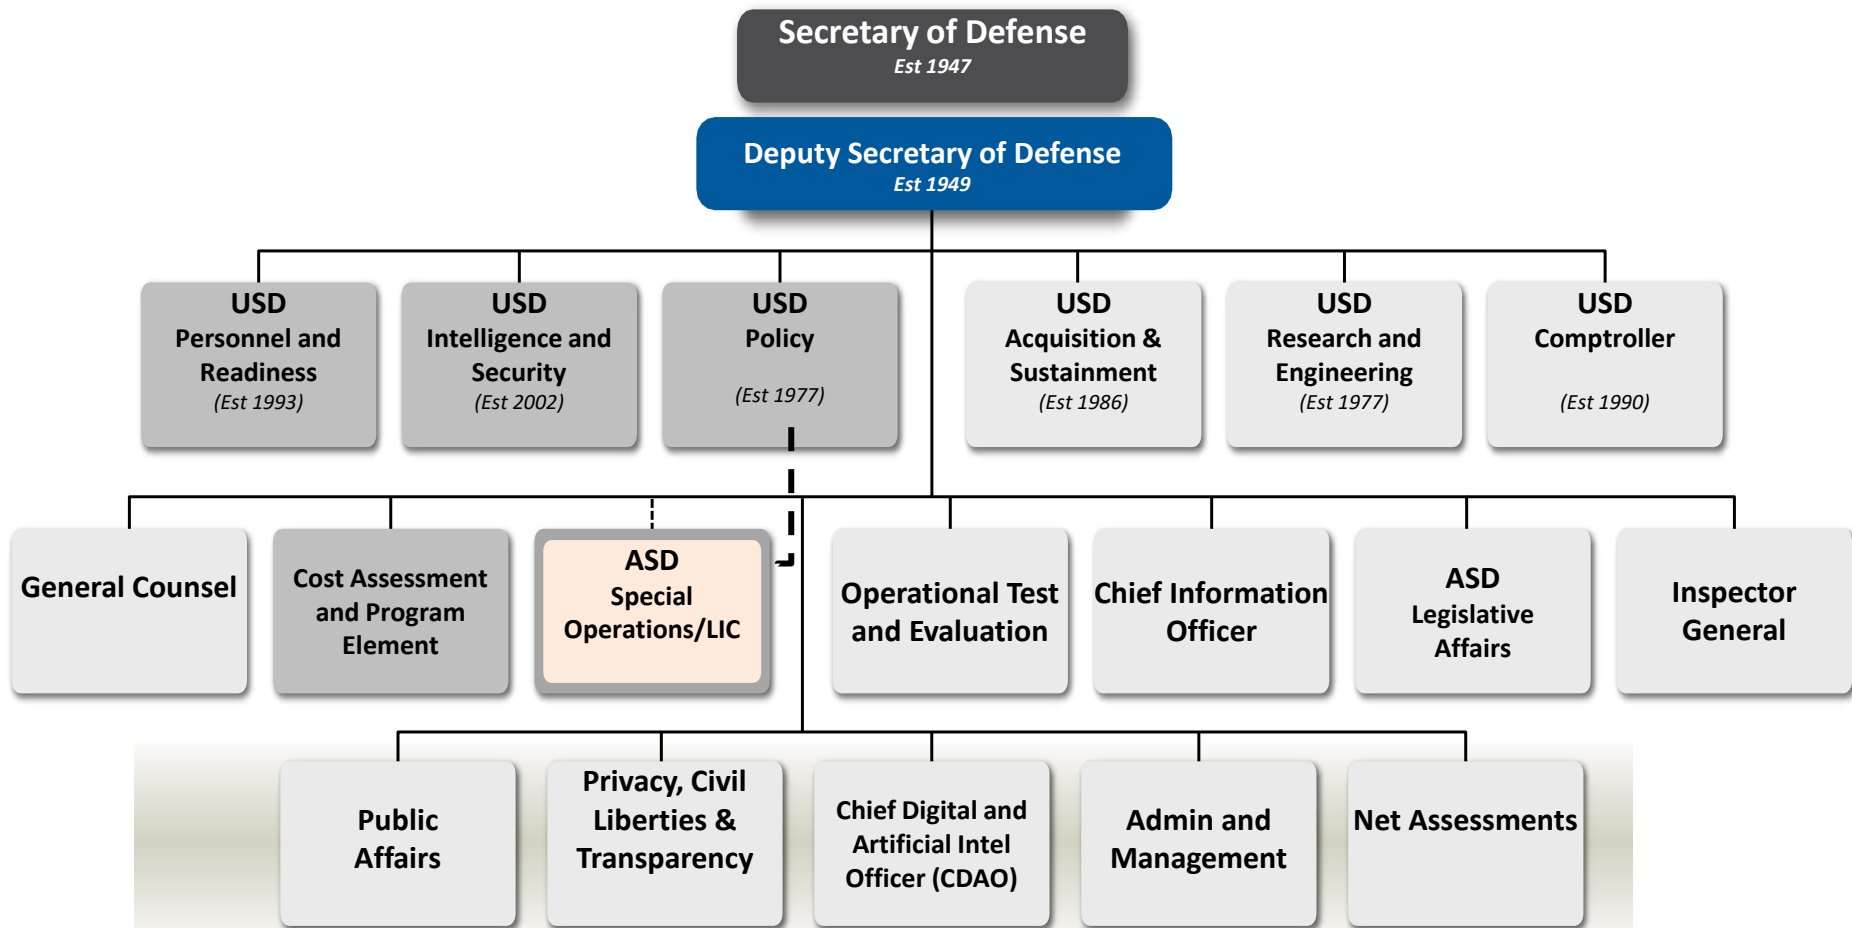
Secretary of Defense
Est 1947

Deputy Secretary of Defense
Est 1949

USD
Personnel and Readiness
(Est 1993)

USD
Intelligence and Security
(Est 2002)

USD
Policy
(Est 1977)

USD
Acquisition & Sustainment
(Est 1986)

USD
Research and Engineering
(Est 1977)

USD
Comptroller
(Est 1990)

General Counsel

Cost Assessment and Program Element

ASD
Special Operations/LIC

Operational Test and Evaluation

Chief Information Officer

ASD
Legislative Affairs

Inspector General

Public Affairs

Privacy, Civil Liberties & Transparency

Chief Digital and Artificial Intel Officer (CDAO)

Admin and Management

Net Assessments